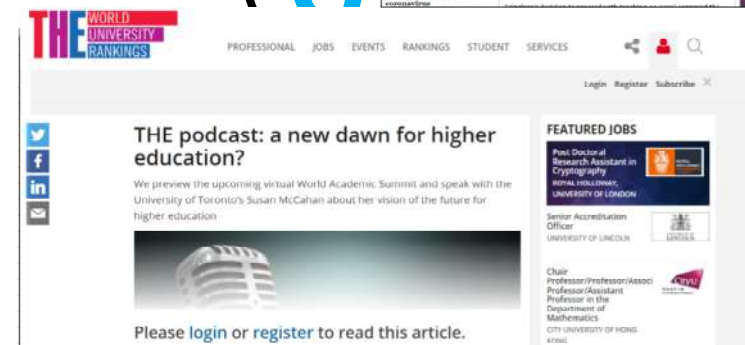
THE WORLD UNIVERSITY RANKINGS

PROFESSIONAL JOBS EVENTS RANKINGS STUDENT SERVICES

Login Register Subscribe

THE podcast: a new dawn for higher education?

We preview the upcoming virtual World Academic Summit and speak with the University of Toronto's Susan McCahan about her vision of the future for higher education

Please login or register to read this article.

FEATURED JOBS

Post Doctoral Research Assistant in Cryptography
ROYAL HOLLOWAY, UNIVERSITY OF LONDON

Senior Accreditation Officer
UNIVERSITY OF LINCOLN

Chair Professor/Professor/Associ Professor/Assistant Professor in the Department of Mathematics
CITY UNIVERSITY OF HONG KONG